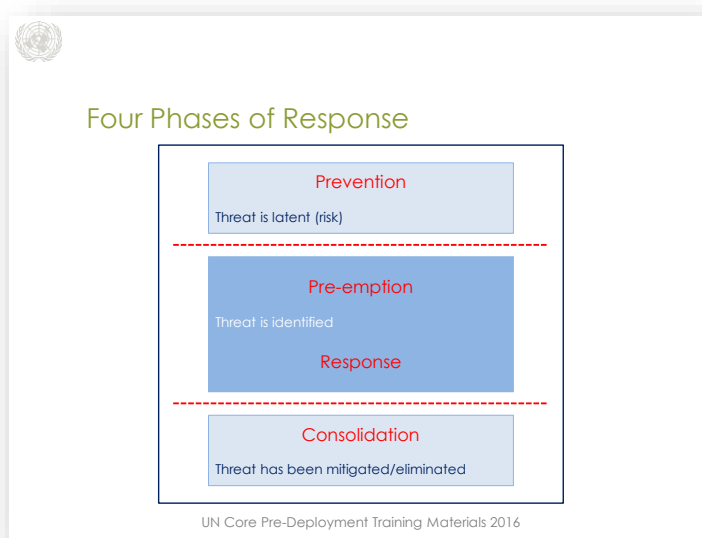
Four Phases of Response

Prevention

Threat is latent (risk)

Pre-emption

Threat is identified

Response

Consolidation

Threat has been mitigated/eliminated

UN Core Pre-Deployment Training Materials 2016